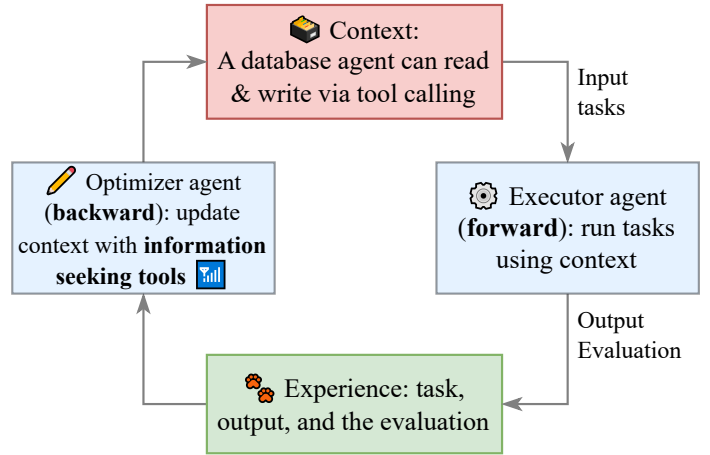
Context:
A database agent can read & write via tool calling

Input tasks

Executor agent (**forward**): run tasks using context

Output Evaluation

Experience: task, output, and the evaluation

Optimizer agent (**backward**): update context with **information seeking tools**